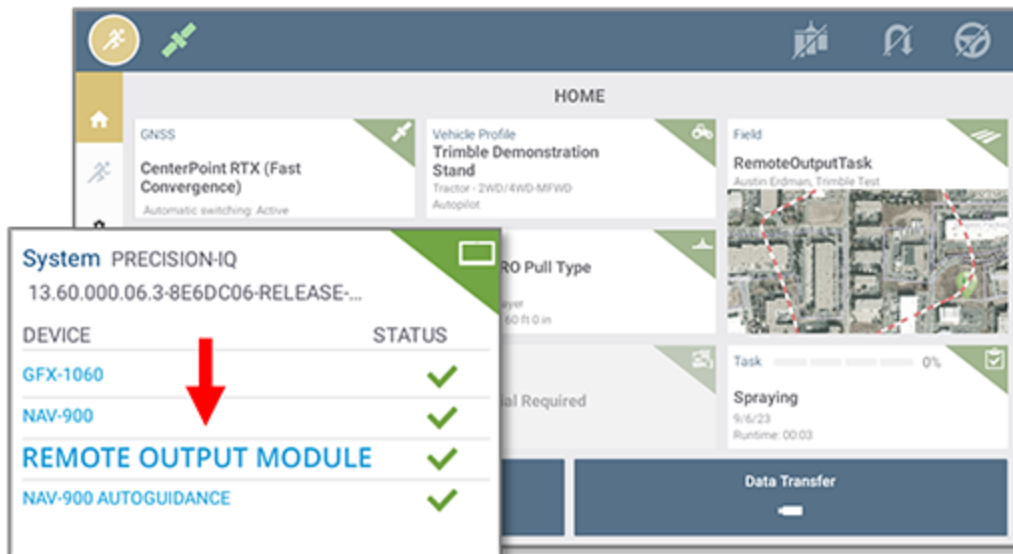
HOME

GNSS
CenterPoint RTX (Fast Convergence)
Automatic switching: Active

Vehicle Profile
Trimble Demonstration Stand
Tractor - 2WD/4WD-MFWD
Autopilot

Field
RemoteOutputTask
Austin Erdman, Trimble Test

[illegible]RO Pull Type
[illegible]ayer
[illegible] 60 ft 0 in

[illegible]al Required

Task 0%
Spraying
9/6/23
Runtime: 00:03

Data Transfer

System PRECISION-IQ
13.60.000.06.3-8E6DC06-RELEASE-...

| DEVICE | STATUS |
|---|---|
| GFX-1060 | ✓ |
| NAV-900 | ✓ |
| REMOTE OUTPUT MODULE | ✓ |
| NAV-900 AUTOGUIDANCE | ✓ |